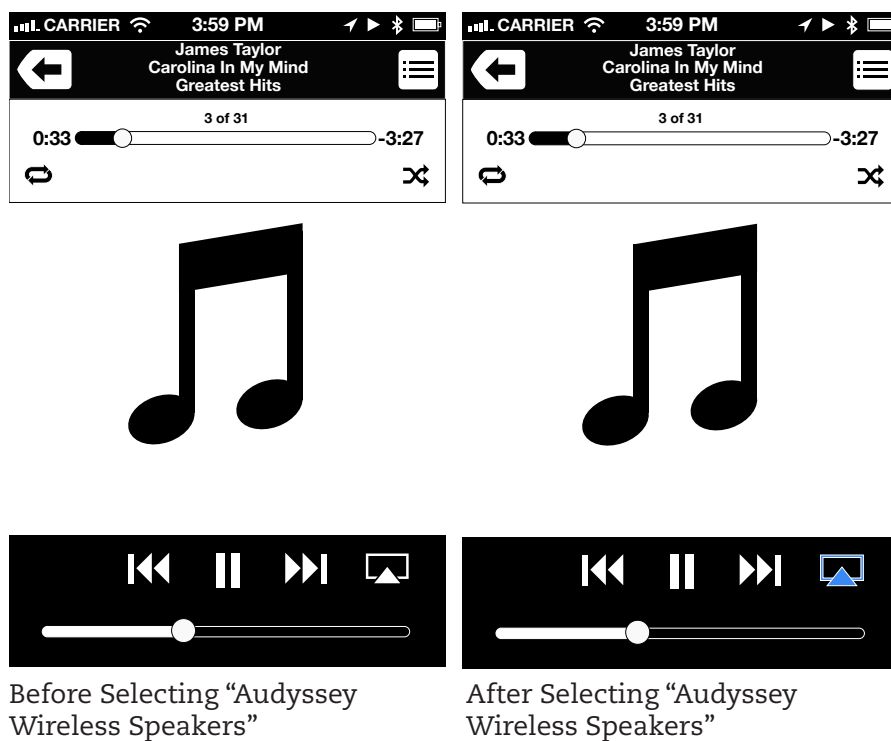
CARRIER 3:59 PM

James Taylor
Carolina In My Mind
Greatest Hits

3 of 31

0:33 -3:27

Before Selecting “Audyssey Wireless Speakers”

CARRIER 3:59 PM

James Taylor
Carolina In My Mind
Greatest Hits

3 of 31

0:33 -3:27

After Selecting “Audyssey Wireless Speakers”